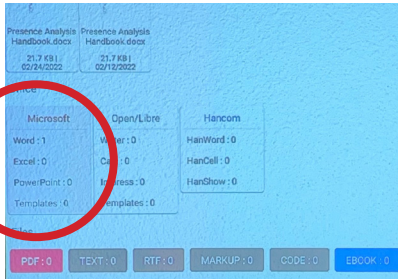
Presence Analysis Handbook.docx
21.7 KB | 02/24/2022

Presence Analysis Handbook.docx
21.7 KB | 02/12/2022

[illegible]ffice

Microsoft
Word : 1
Excel : 0
PowerPoint : 0
Templates : 0

Open/Libre
Writer : 0
Calc : 0
Impress : 0
Templates : 0

Hancom
HanWord : 0
HanCell : 0
HanShow : 0

Files

PDF : 0
TEXT : 0
RTF : 0
MARKUP : 0
CODE : 0
EBOOK : 0